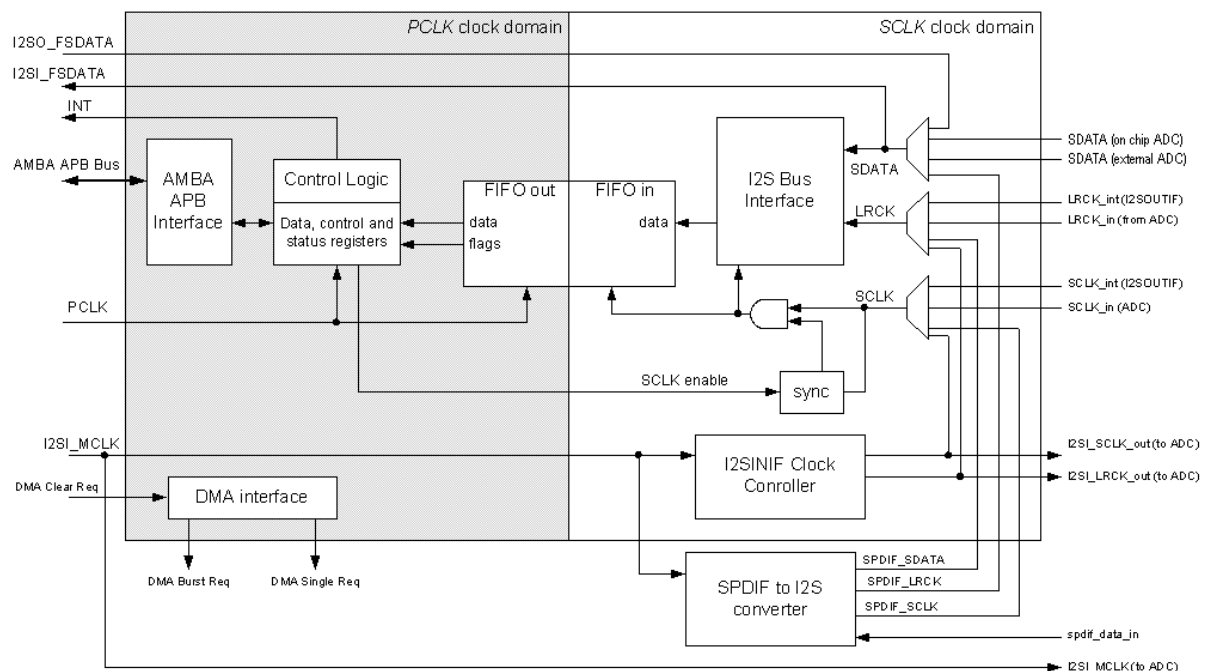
PCLK clock domain

SCLK clock domain

I2SO_FSDATA

I2SI_FSDATA

INT

AMBA APB Bus

AMBA APB Interface

Control Logic

Data, control and status registers

FIFO out

FIFO in

data

flags

data

I2S Bus Interface

SDATA

LRCK

SCLK

SDATA (on chip ADC)

SDATA (external ADC)

LRCK_int (I2SOUTIF)

LRCK_in (from ADC)

SCLK_int (I2SOUTIF)

SCLK_in (ADC)

PCLK

SCLK enable

sync

I2SI_MCLK

I2SINIF Clock Controller

I2SI_SCLK_out (to ADC)

I2SI_LRCK_out (to ADC)

DMA Clear Req

DMA interface

DMA Burst Req

DMA Single Req

SPDIF_SDATA

SPDIF_LRCK

SPDIF_SCLK

SPDIF to I2S converter

spdif_data_in

I2SI_MCLK (to ADC)